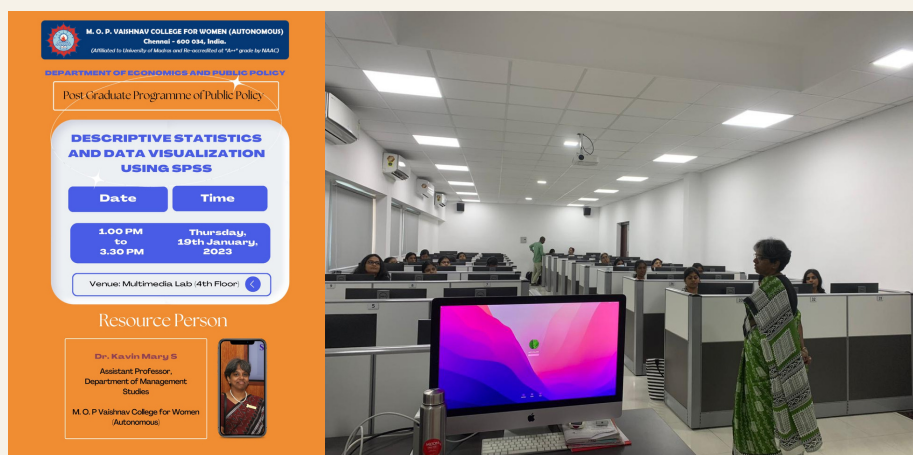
M. O. P. VAISHNAV COLLEGE FOR WOMEN (AUTONOMOUS)
Chennai - 600 034, India.
(Affiliated to University of Madras and Re-accredited at "A++" grade by NAAC)

DEPARTMENT OF ECONOMICS AND PUBLIC POLICY

Post Graduate Programme of Public Policy

DESCRIPTIVE STATISTICS AND DATA VISUALIZATION USING SPSS

| Date | Time |
|---|---|
| 1.00 PM to 3.30 PM | Thursday, 19th January, 2023 |

Venue: Multimedia Lab (4th Floor)

Resource Person

Dr. Kavin Mary S
Assistant Professor, Department of Management Studies
M. O. P Vaishnav College for Women (Autonomous)